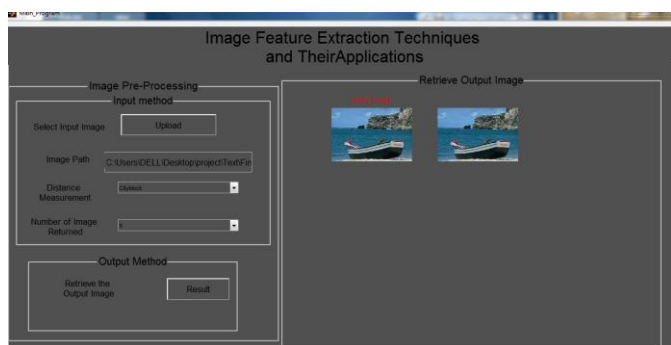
main_program

Image Feature Extraction Techniques and TheirApplications

Image Pre-Processing

Input method

Select Input Image

Upload

Image Path

C:\Users\DELL\Desktop\project\Text\Fin

Distance Measurement

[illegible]

Number of Image Returned

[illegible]

Output Method

Retrieve the Output Image

Result

Retrieve Output Image

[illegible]